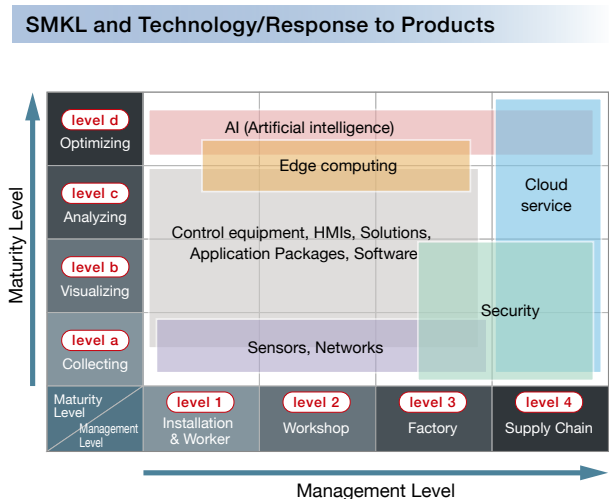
SMKL and Technology/Response to Products

Maturity Level

level d
Optimizing

level c
Analyzing

level b
Visualizing

level a
Collecting

AI (Artificial intelligence)

Edge computing

Cloud service

Control equipment, HMIs, Solutions, Application Packages, Software

Security

Sensors, Networks

Maturity Level

Management Level

level 1
Installation & Worker

level 2
Workshop

level 3
Factory

level 4
Supply Chain

Management Level